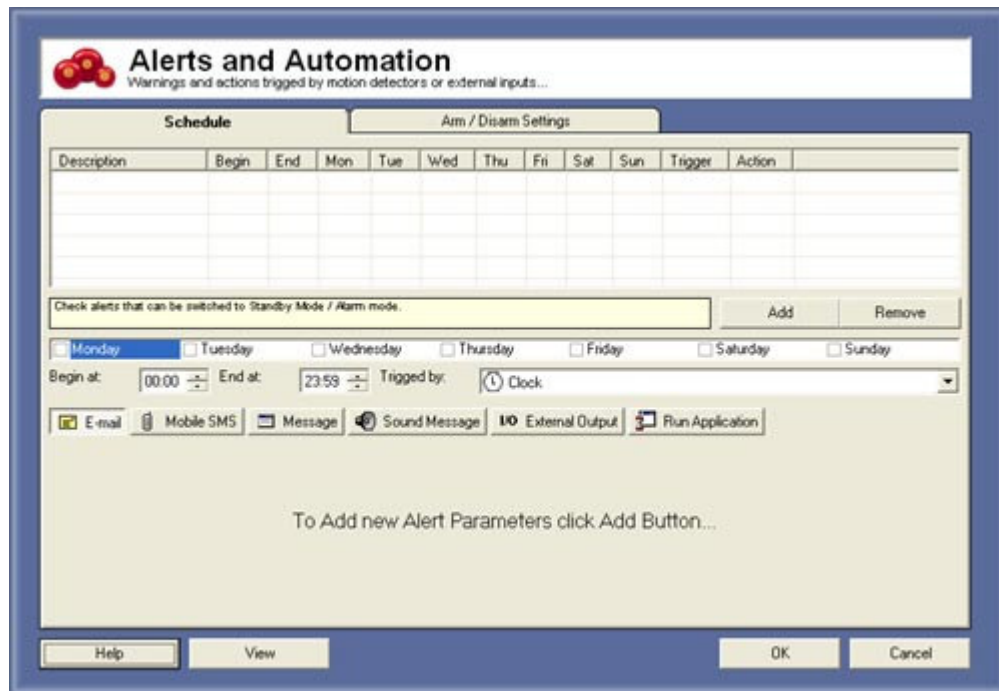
Alerts and Automation
Warnings and actions trigged by motion detectors or external inputs...

Schedule
Arm / Disarm Settings

| Description | Begin | End | Mon | Tue | Wed | Thu | Fri | Sat | Sun | Trigger | Action |
|---|---|---|---|---|---|---|---|---|---|---|---|
| | | | | | | | | | | | |

Check alerts that can be switched to Standby Mode / Alarm mode.
Add
Remove

Monday
Tuesday
Wednesday
Thursday
Friday
Saturday
Sunday

Begin at: 00:00
End at: 23:59
Trigged by: Clock

E-mail
Mobile SMS
Message
Sound Message
I/O External Output
Run Application

To Add new Alert Parameters click Add Button...

Help
View
OK
Cancel